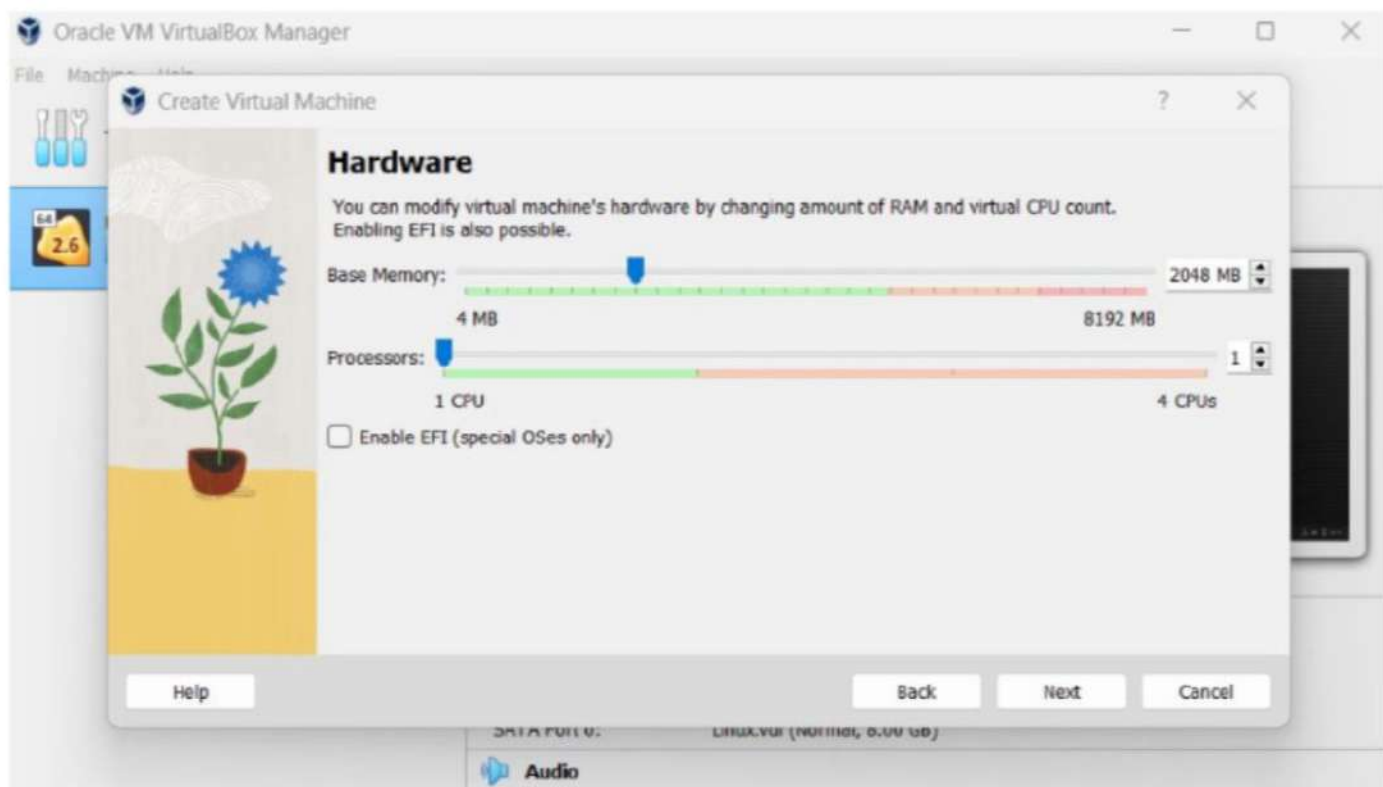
Oracle VM VirtualBox Manager

File Machine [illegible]

64
2.6

Create Virtual Machine

?

Hardware

You can modify virtual machine's hardware by changing amount of RAM and virtual CPU count. Enabling EFI is also possible.

Base Memory: 2048 MB

4 MB 8192 MB

Processors: 1

1 CPU 4 CPUs

Enable EFI (special OSes only)

Help

Back

Next

Cancel

SATA Port 0: Linux.vdi (Normal, 8.00 GB)

Audio